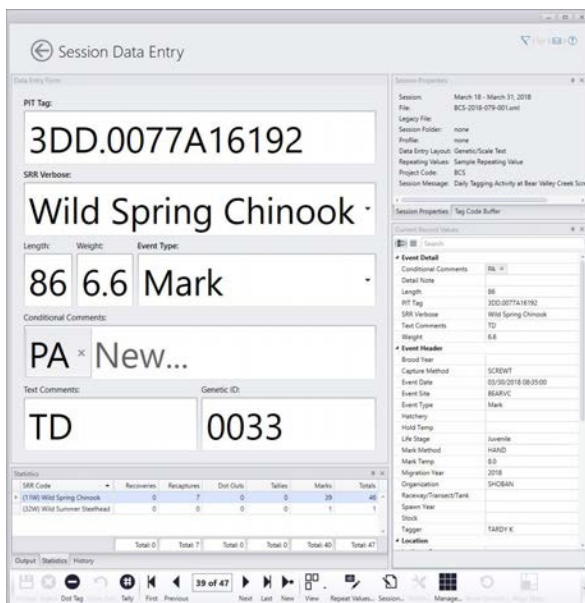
Session Data Entry

Data Entry Form

PIT Tag:

3DD.0077A16192

SRR Verbose:

Wild Spring Chinook

Length: Weight: Event Type:

86 6.6 Mark

Conditional Comments:

PA × New...

Text Comments: Genetic ID:

TD 0033

Session Properties

Session: March 18 - March 31, 2018
File: BCS-2018-079-001.xml
Legacy File:
Session Folder: none
Profile: none
Data Entry Layout: Genetic/Scale Text
Repeating Values: Sample Repeating Value
Project Code: BCS
Session Message: Daily Tagging Activity at Bear Valley Creek Scr

Session Properties Tag Code Buffer

Current Record Values

Search

Event Detail
Conditional Comments PA
Detail Note
Length 86
PIT Tag 3DD.0077A16192
SRR Verbose Wild Spring Chinook
Text Comments TD
Weight 6.6
Event Header
Brood Year
Capture Method SCREWT
Event Date 03/30/2018 08:35:00
Event Site BEARVC
Event Type Mark
Hatchery
Hold Temp
Life Stage Juvenile
Mark Method HAND
Mark Temp 8.0
Migration Year 2018
Organization SHOBAN
Raceway/Transect/Tank
Spawn Year
Stock
Tagger TARDY K
Location

Statistics

| SRR Code | Recoveries | Recaptures | Dot Outs | Tallies | Marks | Totals |
|---|---|---|---|---|---|---|
| (11W) Wild Spring Chinook | 0 | 7 | 0 | 0 | 39 | 46 |
| (32W) Wild Summer Steelhead | 0 | 0 | 0 | 0 | 1 | 1 |
| | Total: 0 | Total: 7 | Total: 0 | Total: 0 | Total: 40 | Total: 47 |

Output Statistics History

Dot Tag Tally First Previous 39 of 47 Next Last New View Repeat Values... Session... Manage...